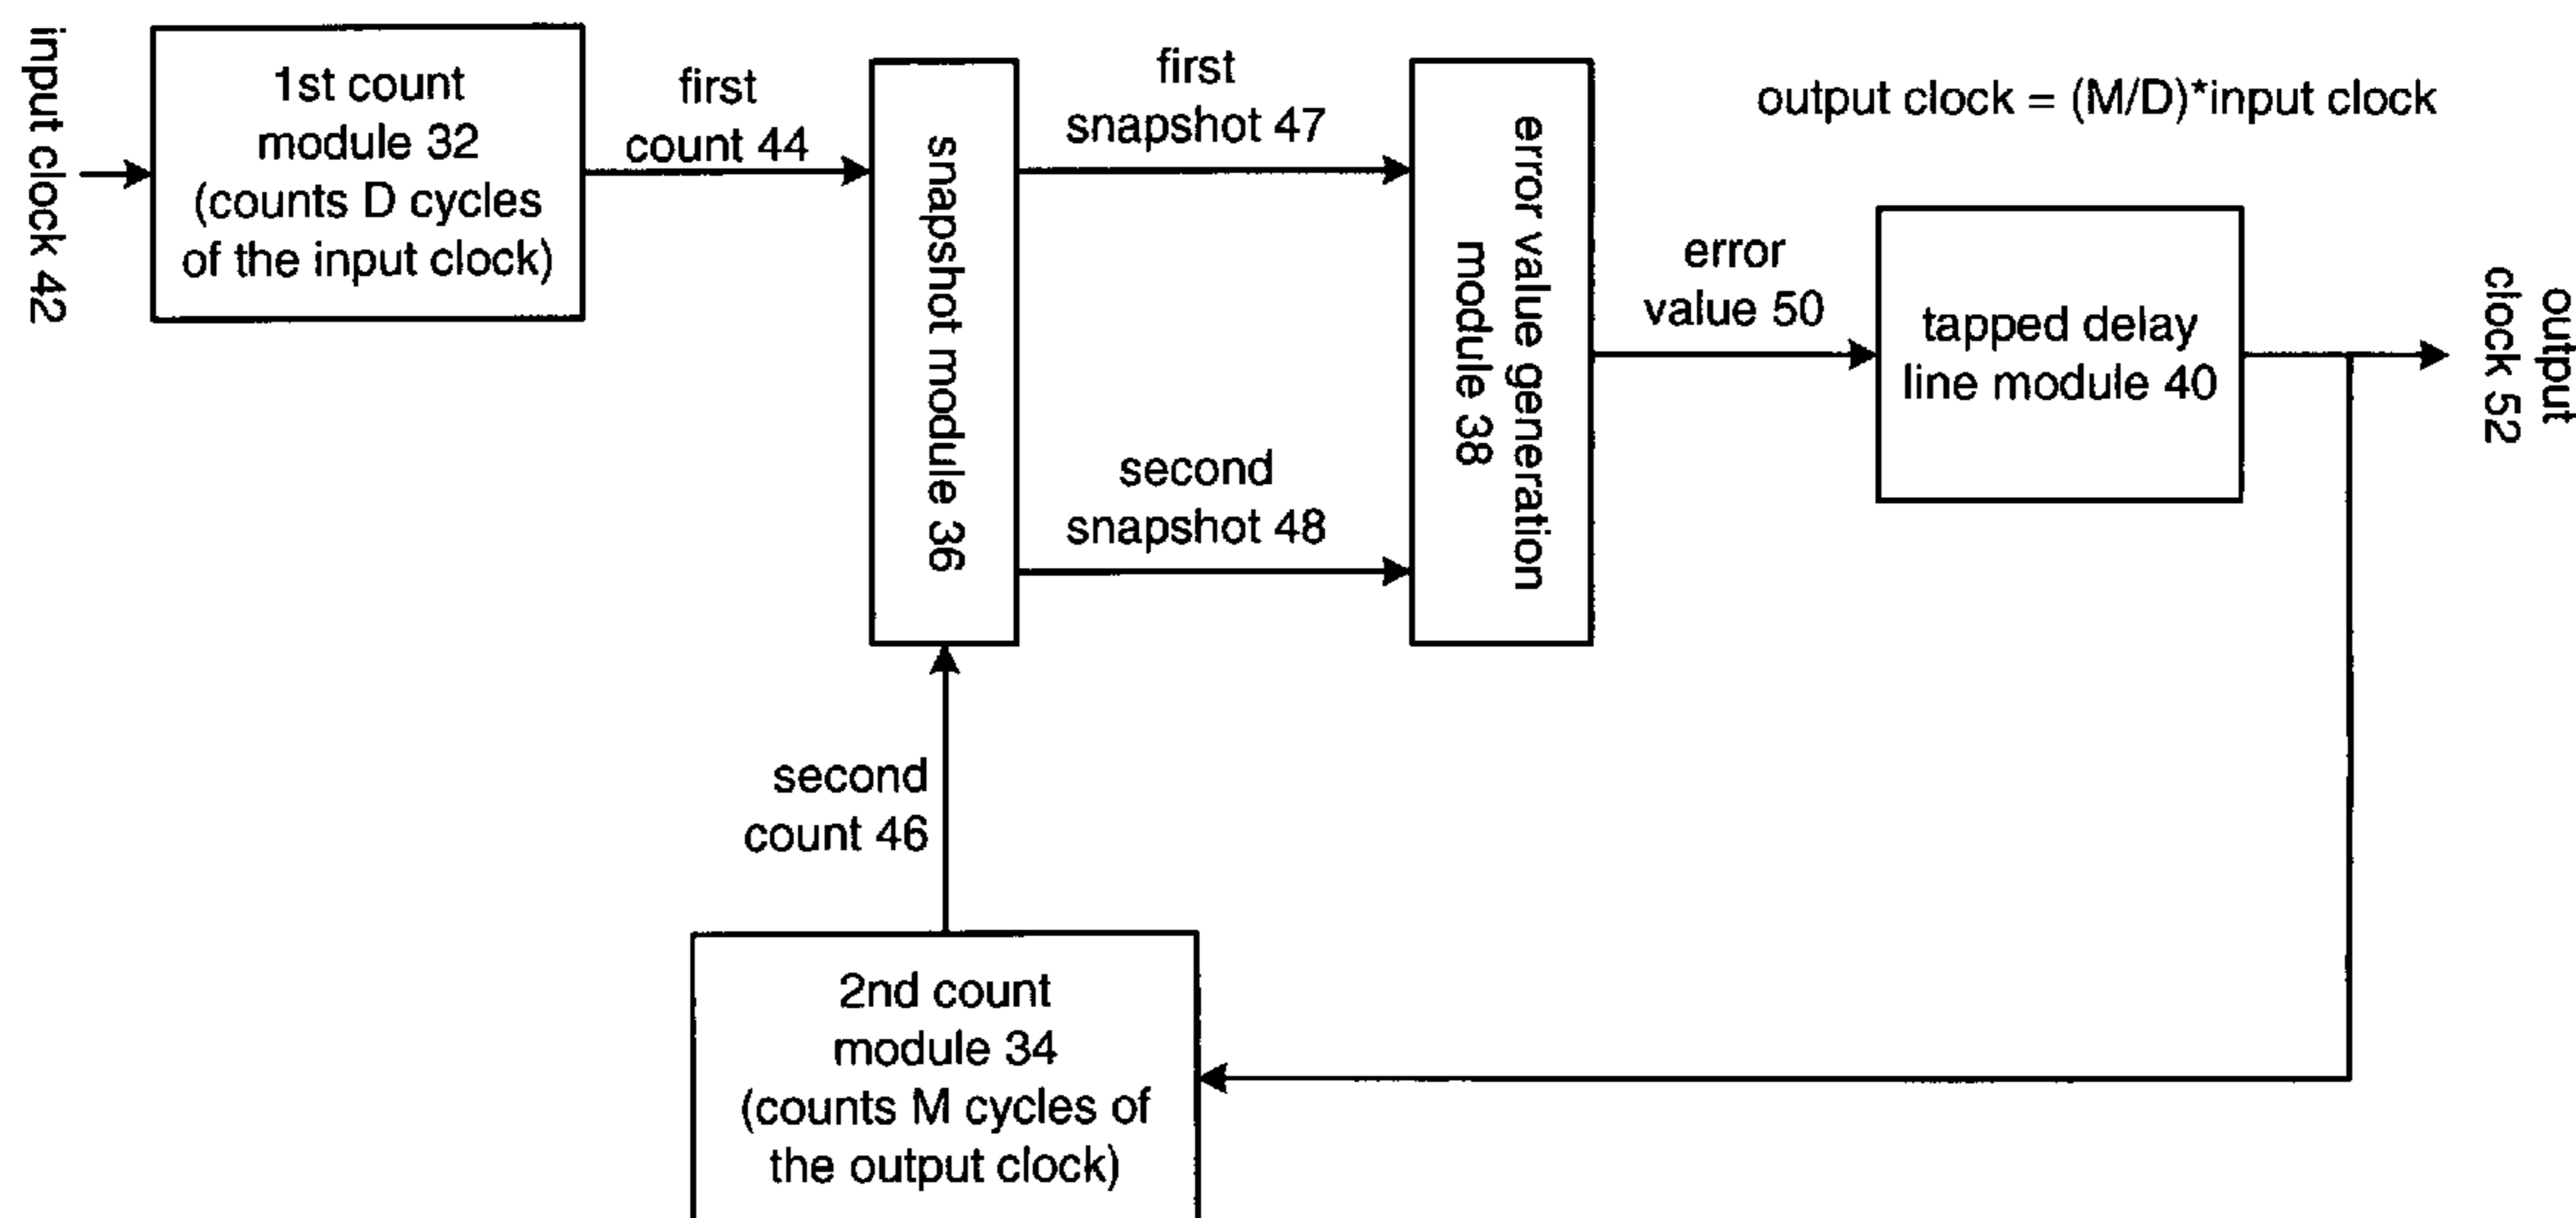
input clock 42

1st count module 32 (counts D cycles of the input clock)

first count 44

snapshot module 36

first snapshot 47

second snapshot 48

error value generation module 38

output clock = (M/D)*input clock

error value 50

tapped delay line module 40

output clock 52

second count 46

2nd count module 34 (counts M cycles of the output clock)